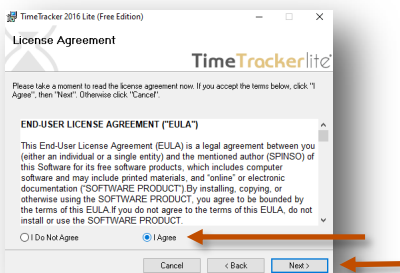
TimeTracker 2016 Lite (Free Edition)

License Agreement

TimeTrackerlite

Please take a moment to read the license agreement now. If you accept the terms below, click "I Agree", then "Next". Otherwise click "Cancel".

END-USER LICENSE AGREEMENT ("EULA")

This End-User License Agreement (EULA) is a legal agreement between you (either an individual or a single entity) and the mentioned author (SPINSO) of this Software for its free software products, which includes computer software and may include printed materials, and "online" or electronic documentation ("SOFTWARE PRODUCT").By installing, copying, or otherwise using the SOFTWARE PRODUCT, you agree to be bounded by the terms of this EULA.If you do not agree to the terms of this EULA, do not install or use the SOFTWARE PRODUCT.

I Do Not Agree

I Agree

Cancel

< Back

Next >